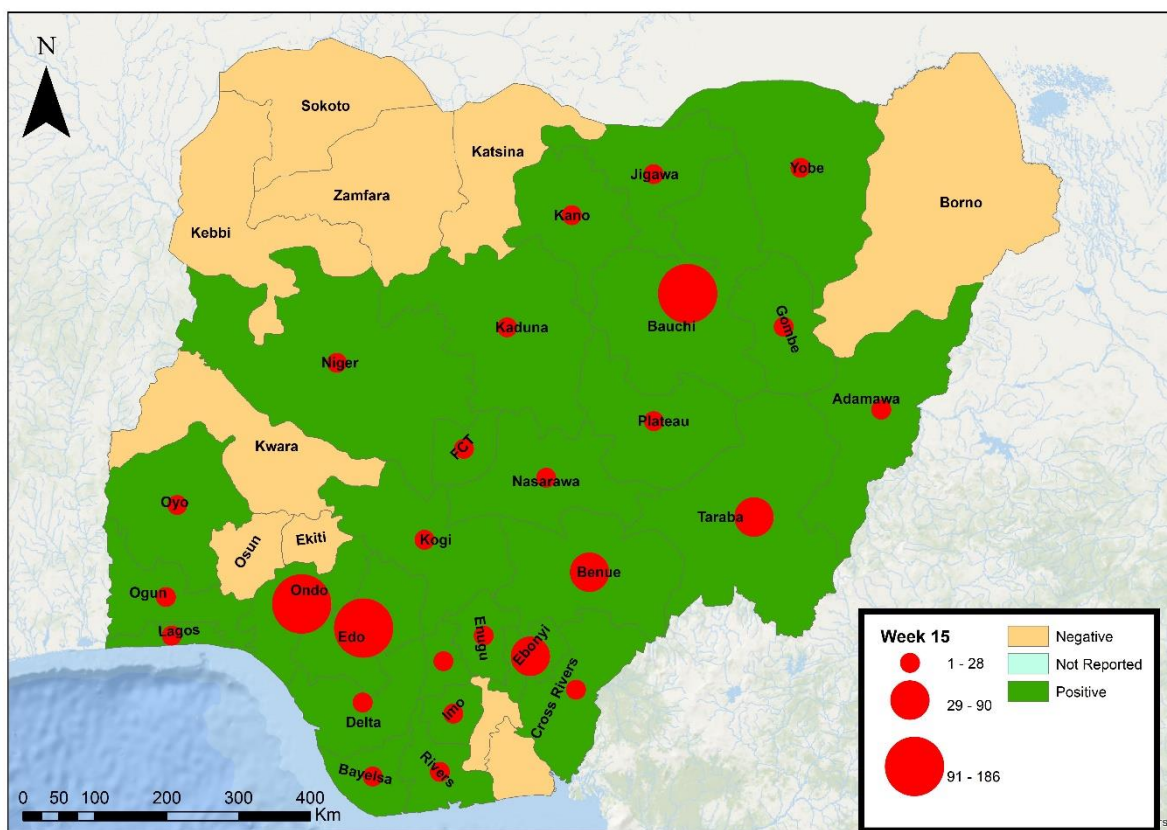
N

Sokoto

Katsina

Jigawa

Yobe

Zamfara

Kano

Borno

Kebbi

Bauchi

Gombe

Kaduna

Niger

Adamawa

Plateau

FCT

Kwara

Nasarawa

Oyo

Taraba

Osun

Ekiti

Kogi

Benue

Ogun

Ondo

Edo

Enugu

Lagos

Ebonyi

Cross Rivers

Delta

Imo

Bayelsa

Rivers

Week 15

1 - 28

29 - 90

91 - 186

Negative

Not Reported

Positive

0 50 100 200 300 400 Km